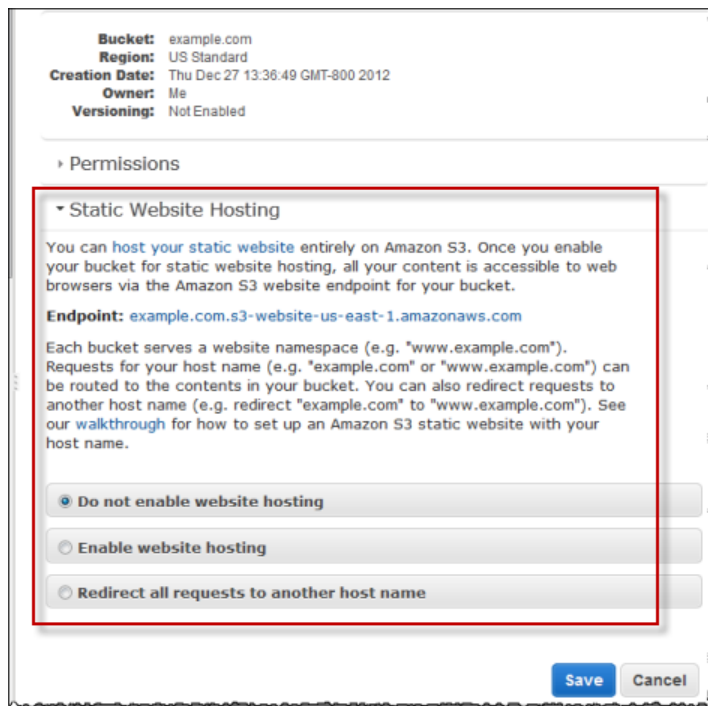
Bucket: example.com
Region: US Standard
Creation Date: Thu Dec 27 13:36:49 GMT-800 2012
Owner: Me
Versioning: Not Enabled

Permissions

Static Website Hosting

You can host your static website entirely on Amazon S3. Once you enable your bucket for static website hosting, all your content is accessible to web browsers via the Amazon S3 website endpoint for your bucket.

Endpoint: example.com.s3-website-us-east-1.amazonaws.com

Each bucket serves a website namespace (e.g. "www.example.com"). Requests for your host name (e.g. "example.com" or "www.example.com") can be routed to the contents in your bucket. You can also redirect requests to another host name (e.g. redirect "example.com" to "www.example.com"). See our walkthrough for how to set up an Amazon S3 static website with your host name.

Do not enable website hosting

Enable website hosting

Redirect all requests to another host name

Save Cancel